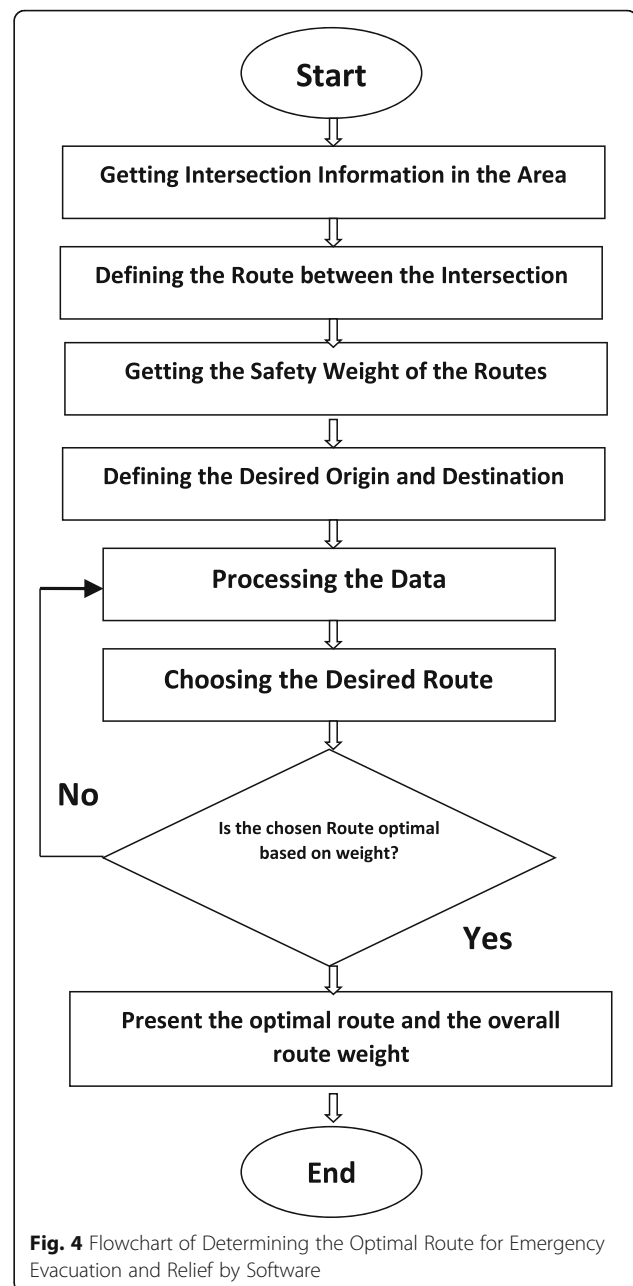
Start

Getting Intersection Information in the Area

Defining the Route between the Intersection

Getting the Safety Weight of the Routes

Defining the Desired Origin and Destination

Processing the Data

Choosing the Desired Route

No

Is the chosen Route optimal based on weight?

Yes

Present the optimal route and the overall route weight

End

**Fig. 4** Flowchart of Determining the Optimal Route for Emergency Evacuation and Relief by Software